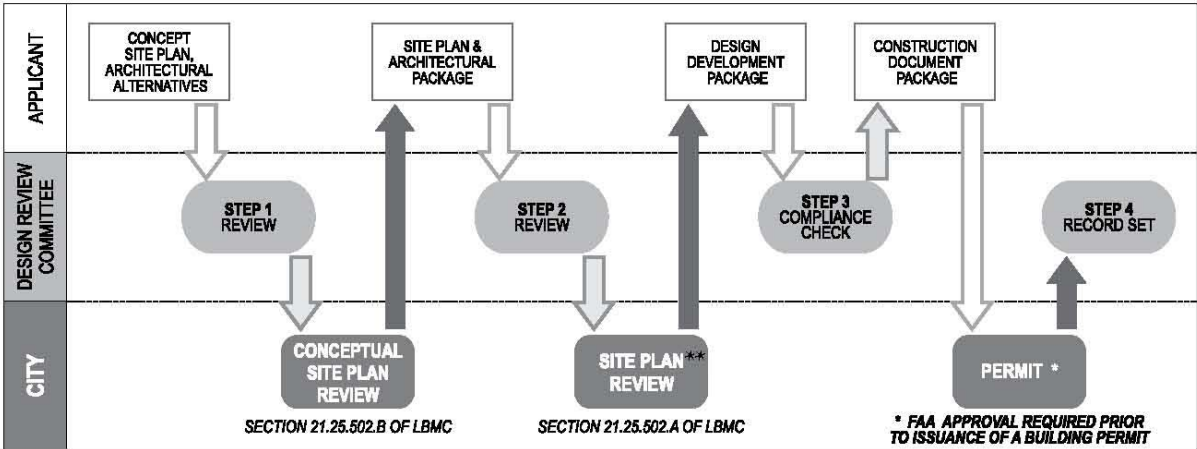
APPLICANT

DESIGN REVIEW COMMITTEE

CITY

CONCEPT SITE PLAN, ARCHITECTURAL ALTERNATIVES

SITE PLAN & ARCHITECTURAL PACKAGE

DESIGN DEVELOPMENT PACKAGE

CONSTRUCTION DOCUMENT PACKAGE

STEP 1 REVIEW

STEP 2 REVIEW

STEP 3 COMPLIANCE CHECK

STEP 4 RECORD SET

CONCEPTUAL SITE PLAN REVIEW

SECTION 21.25.502.B OF LBMC

SITE PLAN** REVIEW

SECTION 21.25.502.A OF LBMC

PERMIT *

* FAA APPROVAL REQUIRED PRIOR TO ISSUANCE OF A BUILDING PERMIT